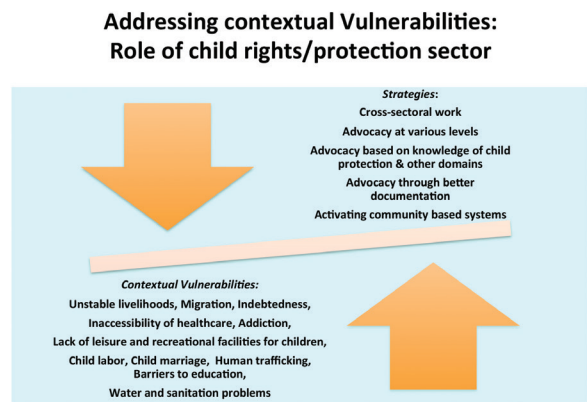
Addressing contextual Vulnerabilities:
Role of child rights/protection sector

Strategies:
Cross-sectoral work
Advocacy at various levels
Advocacy based on knowledge of child protection & other domains
Advocacy through better documentation
Activating community based systems

Contextual Vulnerabilities:
Unstable livelihoods, Migration, Indebtedness,
Inaccessibility of healthcare, Addiction,
Lack of leisure and recreational facilities for children,
Child labor, Child marriage, Human trafficking,
Barriers to education,
Water and sanitation problems